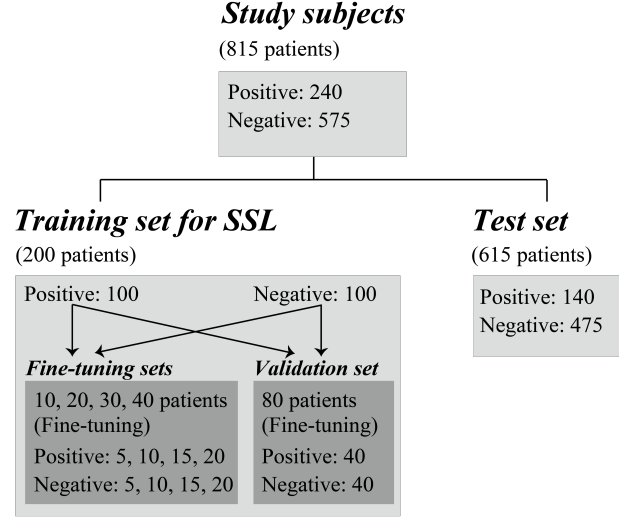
Study subjects
(815 patients)

Positive: 240
Negative: 575

Training set for SSL
(200 patients)

Positive: 100
Negative: 100

Fine-tuning sets
10, 20, 30, 40 patients
(Fine-tuning)
Positive: 5, 10, 15, 20
Negative: 5, 10, 15, 20

Validation set
80 patients
(Fine-tuning)
Positive: 40
Negative: 40

Test set
(615 patients)

Positive: 140
Negative: 475